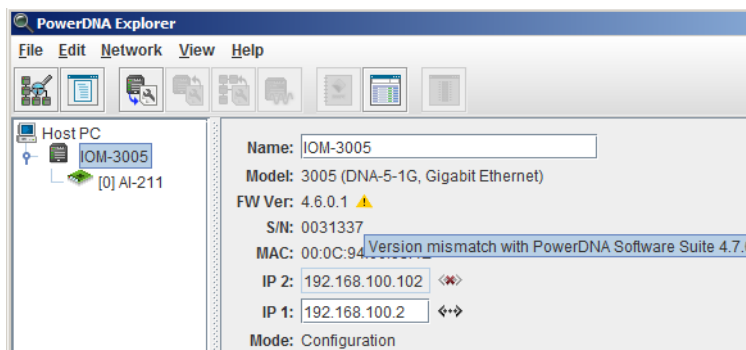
PowerDNA Explorer

File Edit Network View Help

Host PC
IOM-3005
[0] AI-211

Name: IOM-3005
Model: 3005 (DNA-5-1G, Gigabit Ethernet)
FW Ver: 4.6.0.1
S/N: 0031337
MAC: 00:0C:94:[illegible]
Version mismatch with PowerDNA Software Suite 4.7.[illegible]
IP 2: 192.168.100.102
IP 1: 192.168.100.2
Mode: Configuration